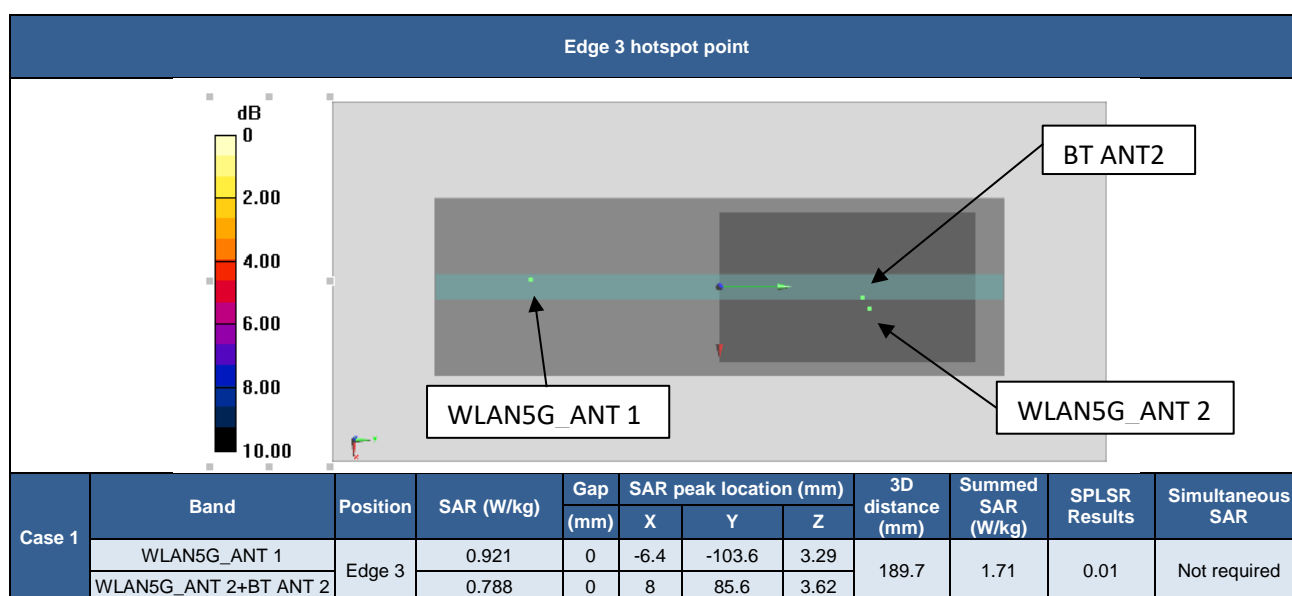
Edge 3 hotspot point

dB
0
2.00
4.00
6.00
8.00
10.00

BT ANT2

WLAN5G_ANT 1

WLAN5G_ANT 2

| Case 1 | Band | Position | SAR (W/kg) | Gap (mm) | SAR peak location (mm) X | Y | Z | 3D distance (mm) | Summed SAR (W/kg) | SPLSR Results | Simultaneous SAR |
|---|---|---|---|---|---|---|---|---|---|---|---|
| | WLAN5G_ANT 1 | Edge 3 | 0.921 | 0 | -6.4 | -103.6 | 3.29 | 189.7 | 1.71 | 0.01 | Not required |
| | WLAN5G_ANT 2+BT ANT 2 | | 0.788 | 0 | 8 | 85.6 | 3.62 | | | | |